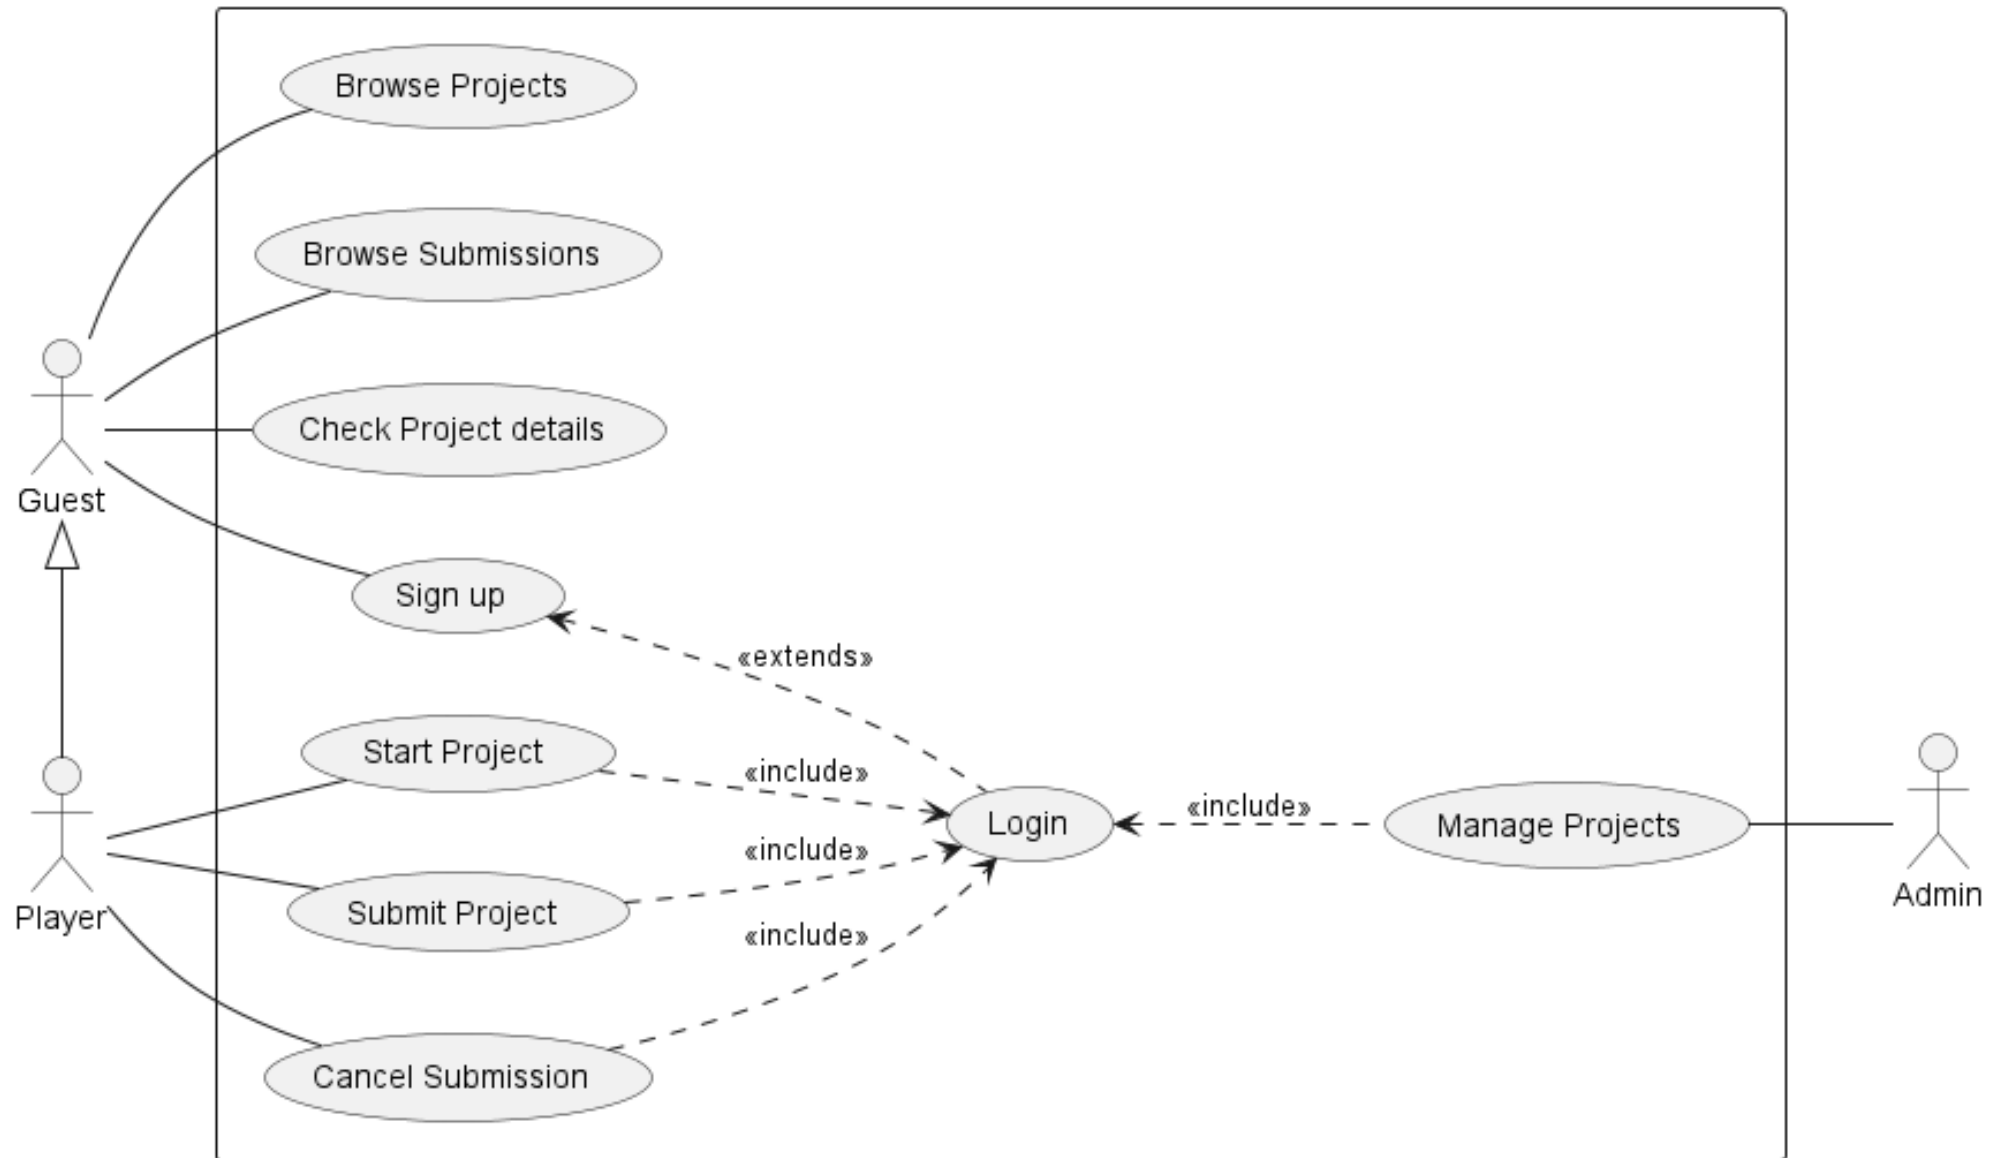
Browse Projects

Browse Submissions

Check Project details

Guest

Sign up

«extends»

Start Project

«include»

Login

«include»

Manage Projects

Player

Submit Project

«include»

Admin

«include»

Cancel Submission